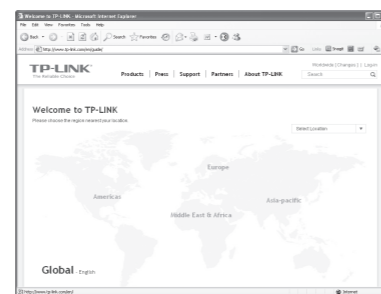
Welcome to TP-LINK - Microsoft Internet Explorer

File Edit View Favorites Tools Help

Back Search Favorites

Address http://www.tp-link.com/en/guide/

Go Links

TP-LINK
The Reliable Choice

Products | Press | Support | Partners | About TP-LINK

Worldwide | Changes | | Login

Search

Welcome to TP-LINK
Please choose the region nearest your location

Select Location

Europe

Americas

Middle East & Africa

Asia-pacific

Global - English

http://www.tp-link.com/en/

Internet